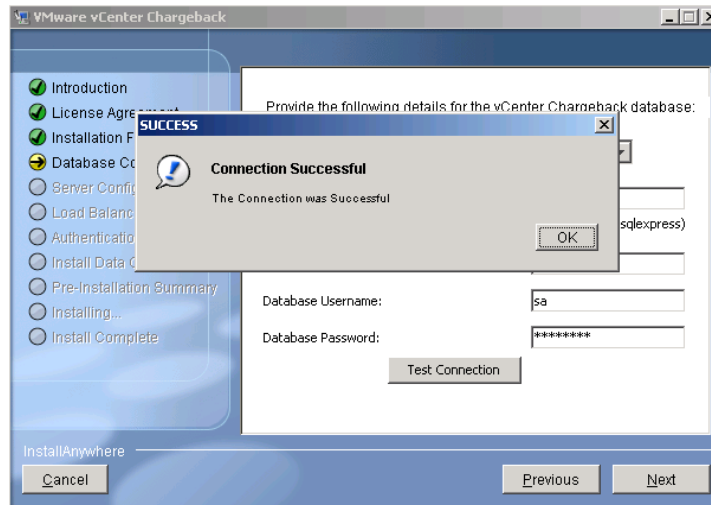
VMware vCenter Chargeback

Introduction
License Agre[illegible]
Installation F
Database Co
Server Confi
Load Balanc
Authenticatio
Install Data
Pre-Installation Summary
Installing...
Install Complete

Provide the following details for the vCenter Chargeback database:

SUCCESS

Connection Successful

The Connection was Successful

OK

sqlexpress)

Database Username:
sa
Database Password:
********
Test Connection

InstallAnywhere
Cancel
Previous
Next